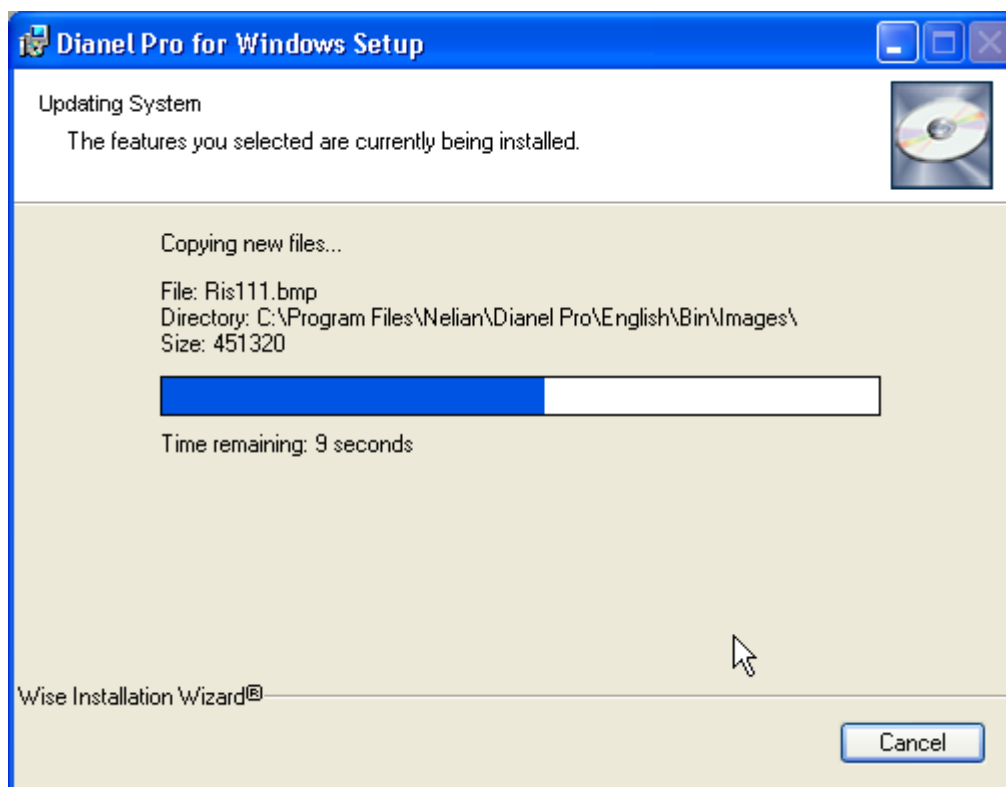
Dianel Pro for Windows Setup

Updating System

The features you selected are currently being installed.

Copying new files...

File: Ris111.bmp
Directory: C:\Program Files\Nelian\Dianel Pro\English\Bin\Images\
Size: 451320

Time remaining: 9 seconds

Wise Installation Wizard®

Cancel